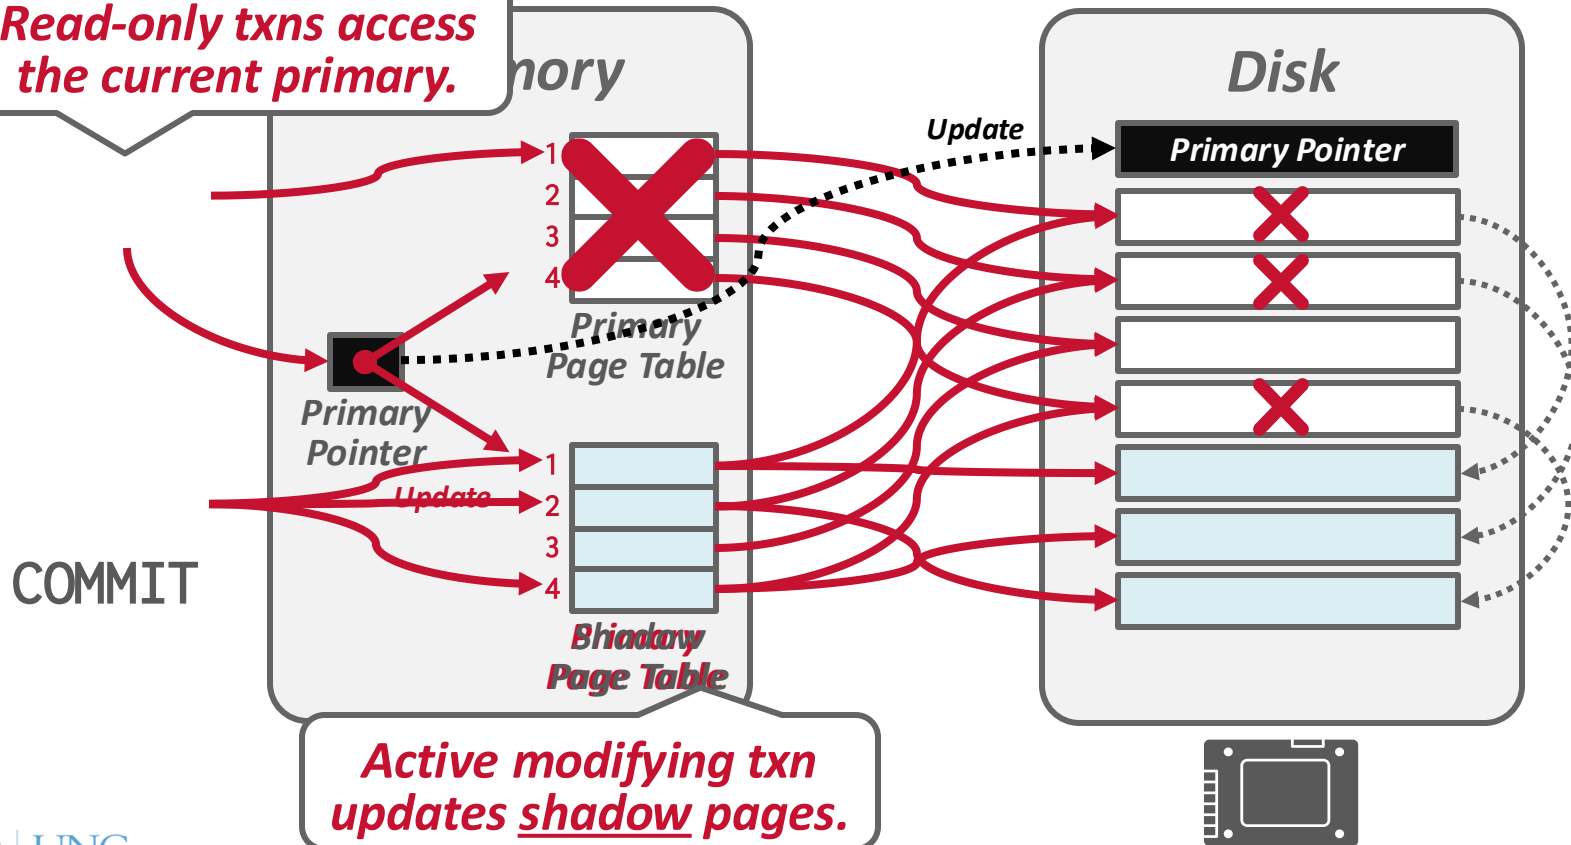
Read-only txns access the current primary.

mory

Disk

Update

Primary Pointer

1
2
3
4

Primary Page Table

Primary Pointer

Update

1
2
3
4

Shadow Primary
Page Table

COMMIT

Active modifying txn updates shadow pages.

UNC